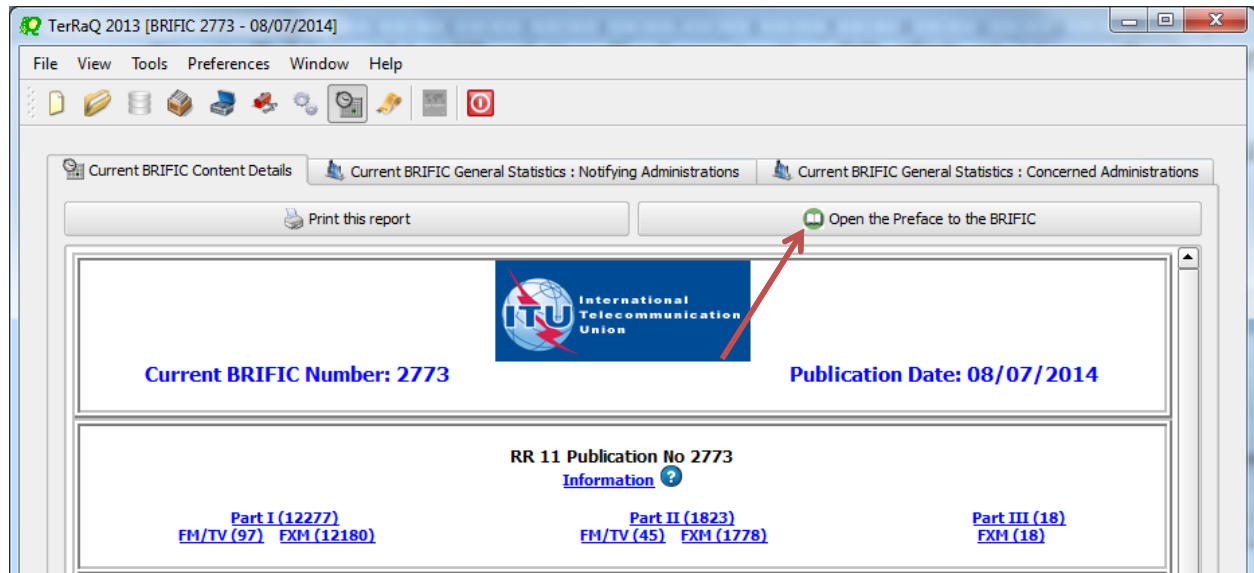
TerRaQ 2013 [BRIFIC 2773 - 08/07/2014]

File View Tools Preferences Window Help

Current BRIFIC Content Details | Current BRIFIC General Statistics : Notifying Administrations | Current BRIFIC General Statistics : Concerned Administrations

Print this report

Open the Preface to the BRIFIC

ITU International Telecommunication Union

Current BRIFIC Number: 2773

Publication Date: 08/07/2014

RR 11 Publication No 2773
Information ?

Part I (12277)
FM/TV (97) FXM (12180)

Part II (1823)
FM/TV (45) FXM (1778)

Part III (18)
FXM (18)